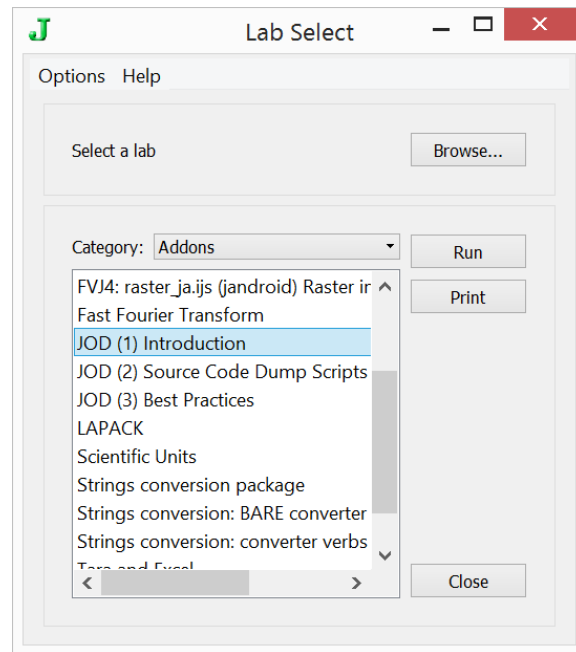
J Lab Select

Options Help

Select a lab

Browse...

Category: Addons

Run

Print

FVJ4: raster_ja.ijs (jandroid) Raster ir
Fast Fourier Transform
JOD (1) Introduction
JOD (2) Source Code Dump Scripts
JOD (3) Best Practices
LAPACK
Scientific Units
Strings conversion package
Strings conversion: BARE converter
Strings conversion: converter verbs
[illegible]

Close